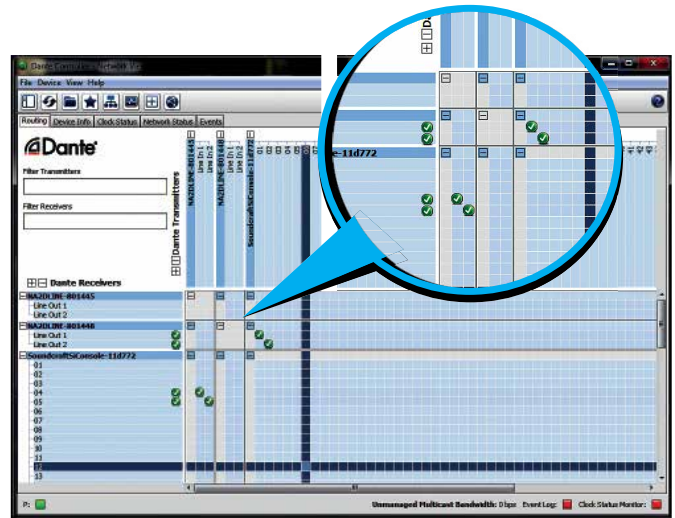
Dante Controller - Network View

File Device View Help

Routing Device Info Clock Status Network Status Events

Dante

Filter Transmitters

Filter Receivers

Dante Transmitters

NA2DLINE-801445
Line In 1
Line In 2
NA2DLINE-801448
Line In 1
Line In 2
SoundcraftSiConsole-11d772
01
02
03
04
05

Dante Receivers

NA2DLINE-801445
Line Out 1
Line Out 2
NA2DLINE-801448
Line Out 1
Line Out 2
SoundcraftSiConsole-11d772
01
02
03
04
05
06
07
08
09
10
11
12
13

le-11d772

P:

Unmanaged Multicast Bandwidth: 0 bps Event Log: Clock Status Monitor: